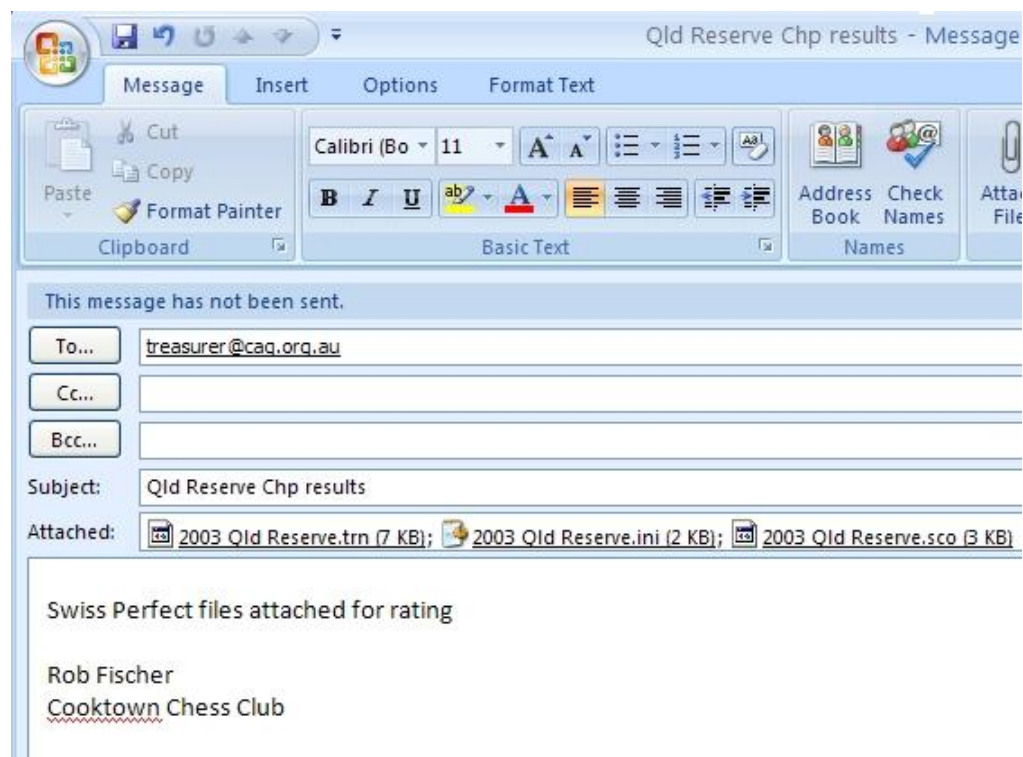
Qld Reserve Chp results - Message

Message Insert Options Format Text

Cut
Copy
Paste
Format Painter
Clipboard

Calibri (Bo 11
B I U
Basic Text

Address Book
Check Names
Names

Attac File

This message has not been sent.

To... treasurer@caq.org.au
Cc...
Bcc...
Subject: Qld Reserve Chp results
Attached: 2003 Qld Reserve.trn (7 KB); 2003 Qld Reserve.ini (2 KB); 2003 Qld Reserve.sco (3 KB)

Swiss Perfect files attached for rating

Rob Fischer
Cooktown Chess Club